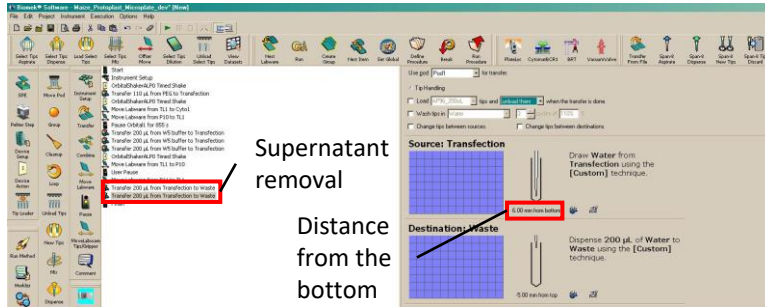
Biomek® Software - Maize_Protoplast_Microplate_dev* [New]
File Edit Project Instrument Execution Options Help

Select Tips Aspirate | Select Tips Dispense | Load Select Tips | Offset Move | Select Tips Dilute | Unload Select Tips | View Extents | Next Labware | Run | Create Group | Next Item | Set Global | Define Procedure | Break | Run Procedure | PSeudo | CytomatBCR | BRT | VacuumValve | Transfer From File | Span-8 Aspirate | Span-8 Dispense | Span-8 New Tips | Span-8 Tips Discard

SPE | Move Pod | Instrument Setup | Pellet Dsp | Group | Transfer | Device Setup | Cleanup | Combine | Device Action | Loop | Move Labware | Tip Loader | Unload Tips | Pause | New Tips | Microlabware Tips/Adapter | Run Method | Mix | Comment | Modify | Dispense

Start
Instrument Setup
OrbitalShakerALP0 Timed Shake
Transfer 110 µL from PEG to Transfection
OrbitalShakerALP0 Timed Shake
OrbitalShakerALP0 Timed Shake
Move Labware from TL1 to Cyto1
Move Labware from P10 to TL1
Pause Orbital) for 955 c
Transfer 200 µL from WSbuffer to Transfection
Transfer 200 µL from WSbuffer to Transfection
Transfer 200 µL from WSbuffer to Transfection
Transfer 200 µL from WSbuffer to Transfection
OrbitalShakerALP0 Timed Shake
Move Labware from TL1 to P10
User Pause
Move Labware from P10 to TL1
Transfer 200 µL from Transfection to Waste
Transfer 200 µL from Transfection to Waste

Use pod Pod1 for transfer
Tip Handling
Load AP96_200uL tips and Unload them when the transfer is done
Wash tips in Water
Change tips between sources
Change tips between destinations

Source: Transfection
Draw Water from Transfection using the [Custom] technique.
6.00 mm from bottom

Destination: Waste
Dispense 200 µL of Water to Waste using the [Custom] technique.
5.00 mm from top

Supernatant removal

Distance from the bottom